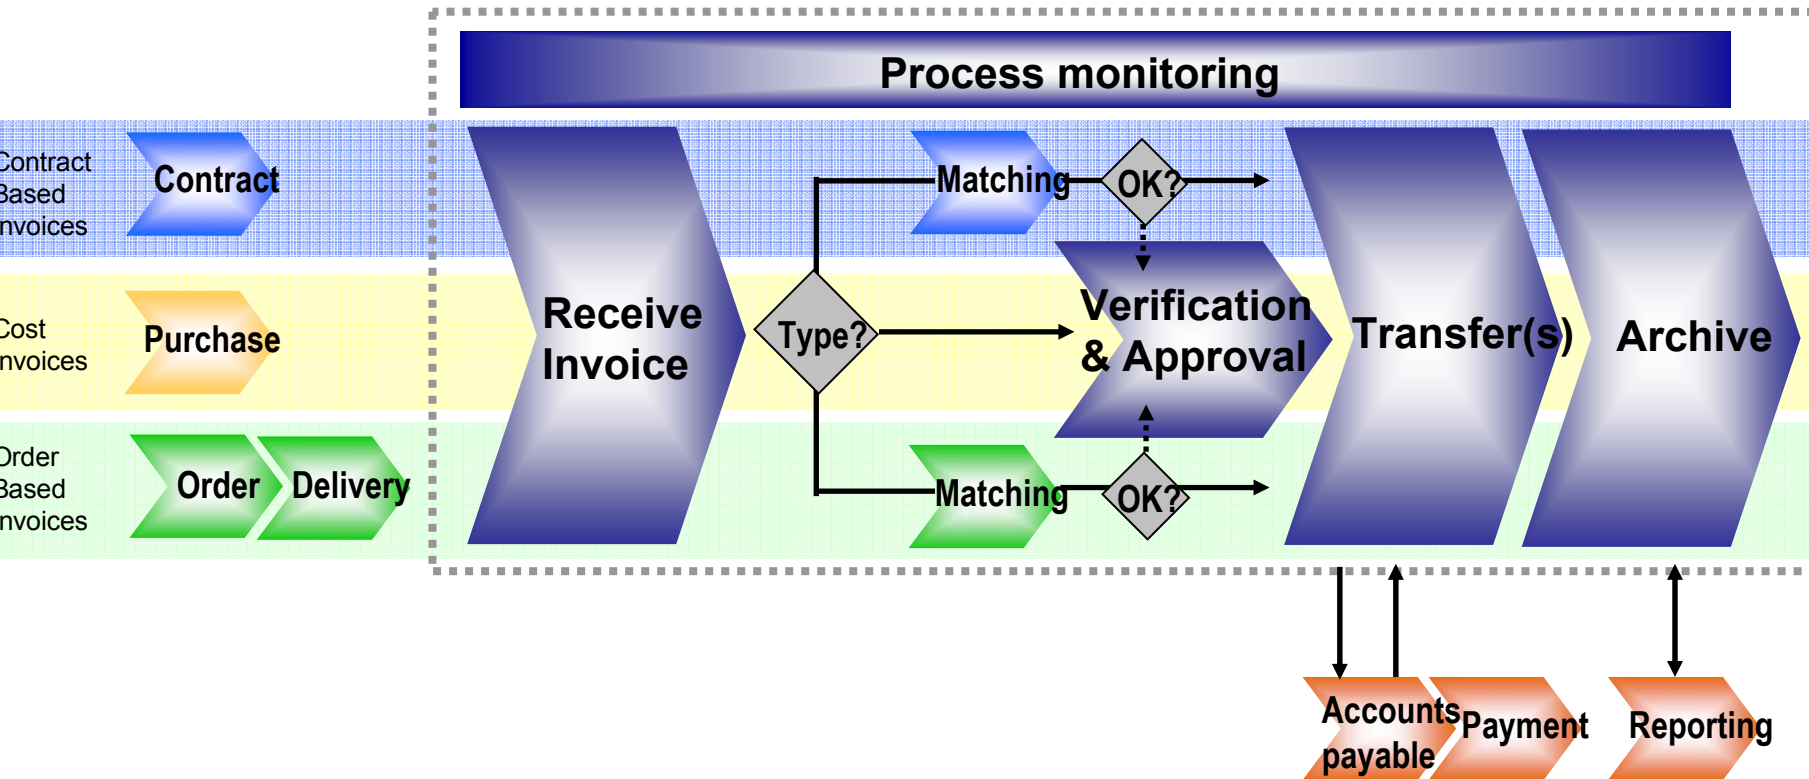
Process monitoring

Contract Based Invoices

Contract

Cost Invoices

Purchase

Order Based Invoices

Order

Delivery

Receive Invoice

Type?

Matching

OK?

Verification & Approval

Matching

OK?

Transfer(s)

Archive

Accounts payable

Payment

Reporting